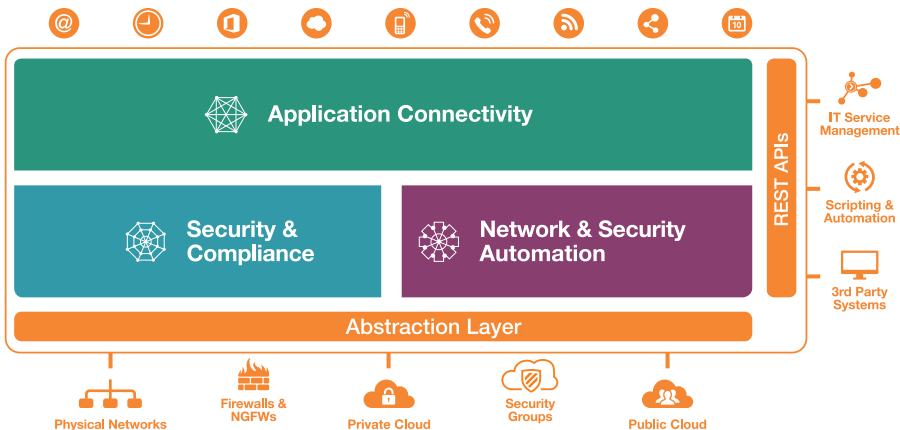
@

10

Application Connectivity

Security & Compliance

Network & Security Automation

Abstraction Layer

REST APIs

IT Service Management

Scripting & Automation

3rd Party Systems

Physical Networks

Firewalls & NGFWs

Private Cloud

Security Groups

Public Cloud